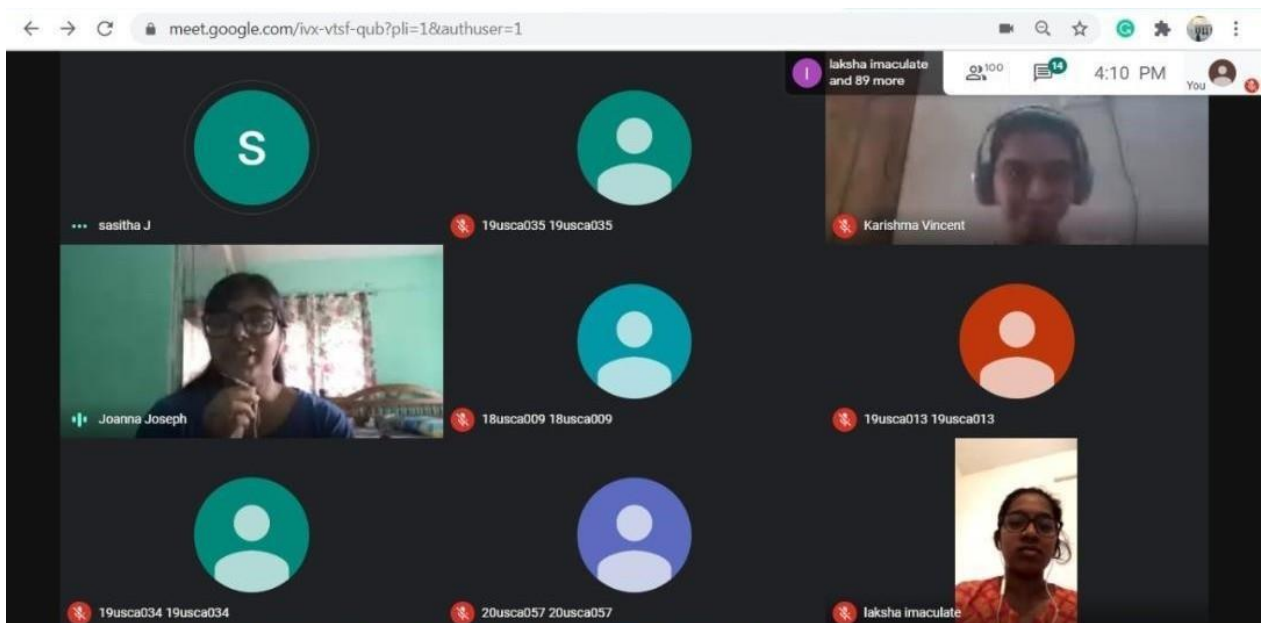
meet.google.com/ivx-vtsf-qub?pli=1&authuser=1

laksha imaculate and 89 more

100

14

4:10 PM

You

S

sasitha J

19usca035 19usca035

Karishma Vincent

Joanna Joseph

18usca009 18usca009

19usca013 19usca013

19usca034 19usca034

20usca057 20usca057

laksha imaculate